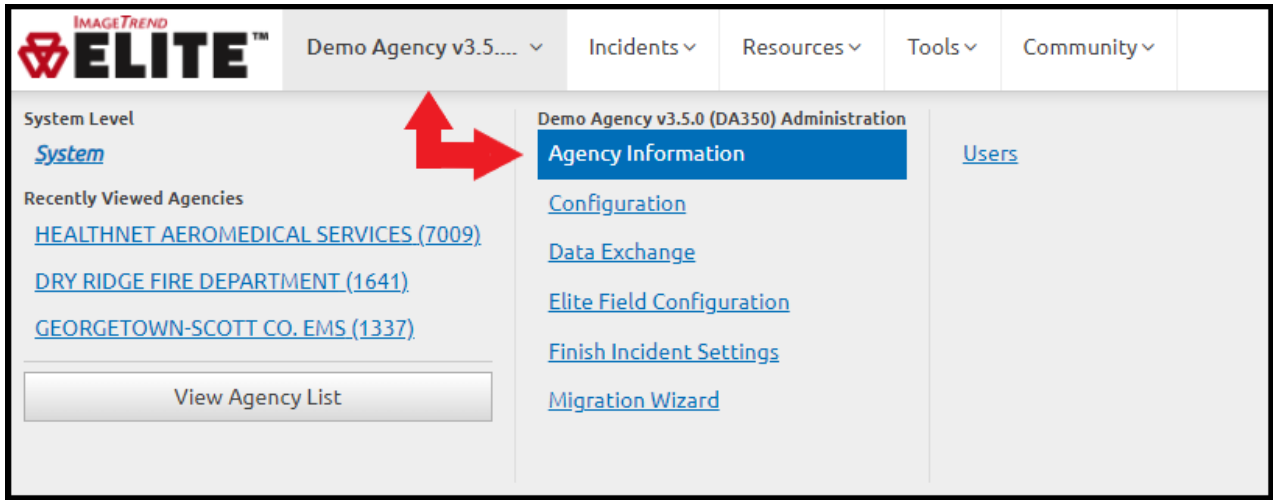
IMAGETREND ELITE™

Demo Agency v3.5.... Incidents Resources Tools Community

System Level
System

Recently Viewed Agencies
HEALTHNET AEROMEDICAL SERVICES (7009)
DRY RIDGE FIRE DEPARTMENT (1641)
GEORGETOWN-SCOTT CO. EMS (1337)

View Agency List

Demo Agency v3.5.0 (DA350) Administration
Agency Information
Configuration
Data Exchange
Elite Field Configuration
Finish Incident Settings
Migration Wizard

Users